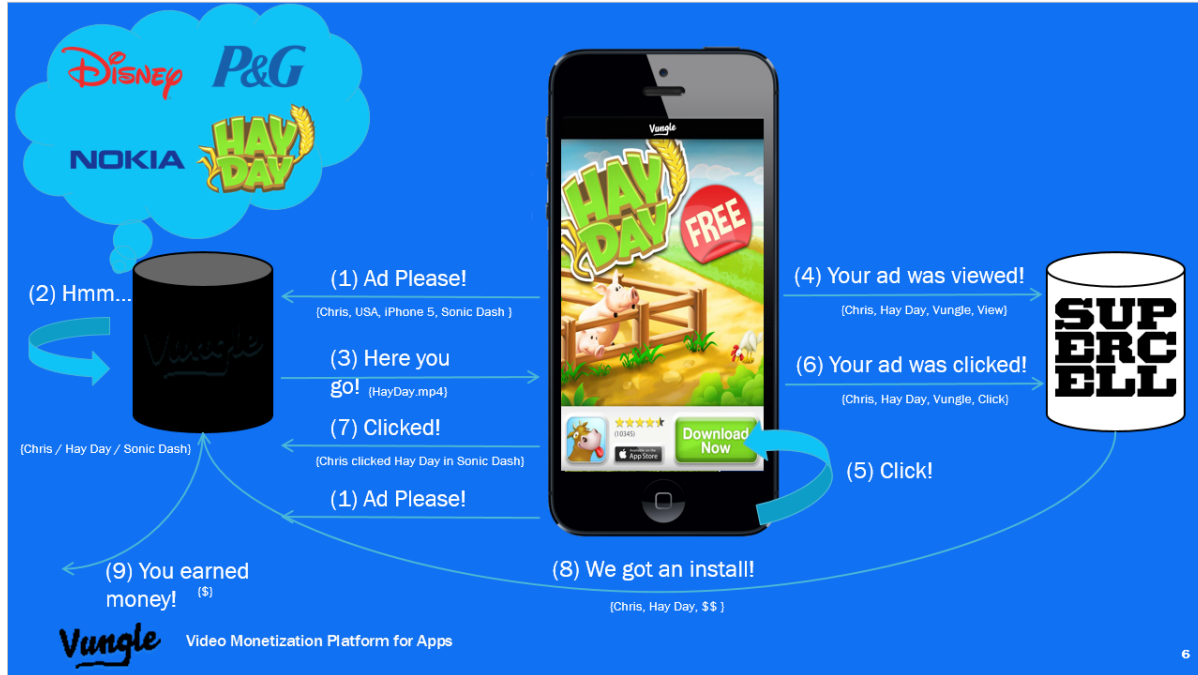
Disney P&G
NOKIA HAY DAY

(2) Hmm...

Vungle

{Chris / Hay Day / Sonic Dash}

(1) Ad Please!
{Chris, USA, iPhone 5, Sonic Dash }

(3) Here you go! {HayDay.mp4}

(7) Clicked!
{Chris clicked Hay Day in Sonic Dash}

(1) Ad Please!

Vungle
HAY DAY
FREE
(10345)
App Store
Download Now

(4) Your ad was viewed!
{Chris, Hay Day, Vungle, View}

(6) Your ad was clicked!
{Chris, Hay Day, Vungle, Click}

SUP ERC ELL

(5) Click!

(9) You earned money! {$}

(8) We got an install!
{Chris, Hay Day, $$ }

Vungle Video Monetization Platform for Apps

6